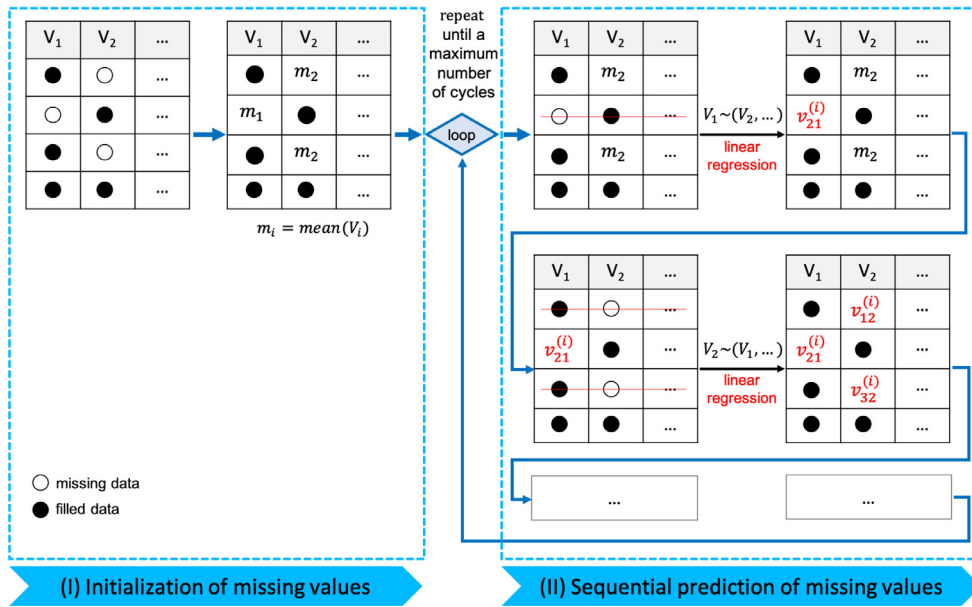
| $V_1$ | $V_2$ | ... |
|---|---|---|
| ● | ○ | ... |
| ○ | ● | ... |
| ● | ○ | ... |
| ● | ● | ... |

| $V_1$ | $V_2$ | ... |
|---|---|---|
| ● | $m_2$ | ... |
| $m_1$ | ● | ... |
| ● | $m_2$ | ... |
| ● | ● | ... |

$m_i = mean(V_i)$

repeat until a maximum number of cycles

loop

| $V_1$ | $V_2$ | ... |
|---|---|---|
| ● | $m_2$ | ... |
| ○ | ● | ... |
| ● | $m_2$ | ... |
| ● | ● | ... |

$V_1 \sim (V_2, ...)$
linear regression

| $V_1$ | $V_2$ | ... |
|---|---|---|
| ● | $m_2$ | ... |
| $v_{21}^{(i)}$ | ● | ... |
| ● | $m_2$ | ... |
| ● | ● | ... |

| $V_1$ | $V_2$ | ... |
|---|---|---|
| ● | ○ | ... |
| $v_{21}^{(i)}$ | ● | ... |
| ● | ○ | ... |
| ● | ● | ... |

$V_2 \sim (V_1, ...)$
linear regression

| $V_1$ | $V_2$ | ... |
|---|---|---|
| ● | $v_{12}^{(i)}$ | ... |
| $v_{21}^{(i)}$ | ● | ... |
| ● | $v_{32}^{(i)}$ | ... |
| ● | ● | ... |

...

...

○ missing data
● filled data

(I) Initialization of missing values

(II) Sequential prediction of missing values